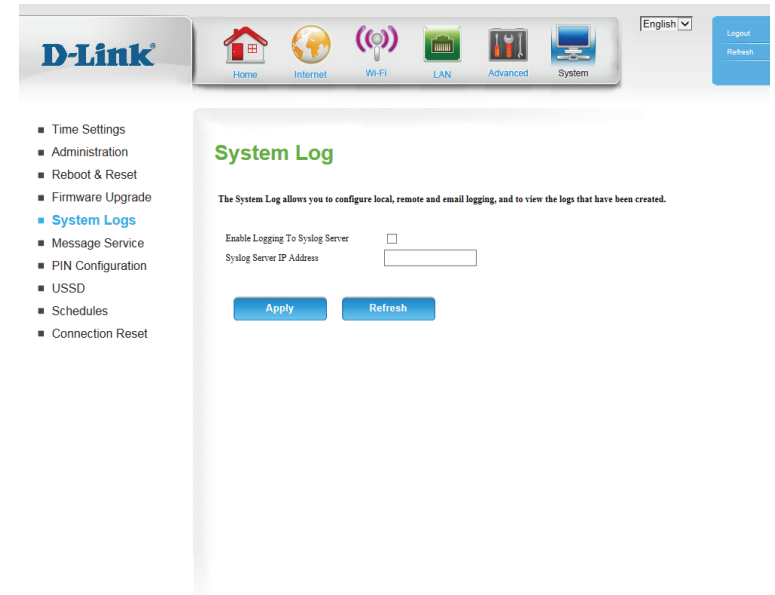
D-Link®

Home Internet Wi-Fi LAN Advanced System

English

Logout
Refresh

- Time Settings
- Administration
- Reboot & Reset
- Firmware Upgrade
- System Logs
- Message Service
- PIN Configuration
- USSD
- Schedules
- Connection Reset

System Log

The System Log allows you to configure local, remote and email logging, and to view the logs that have been created.

Enable Logging To Syslog Server

Syslog Server IP Address

Apply Refresh